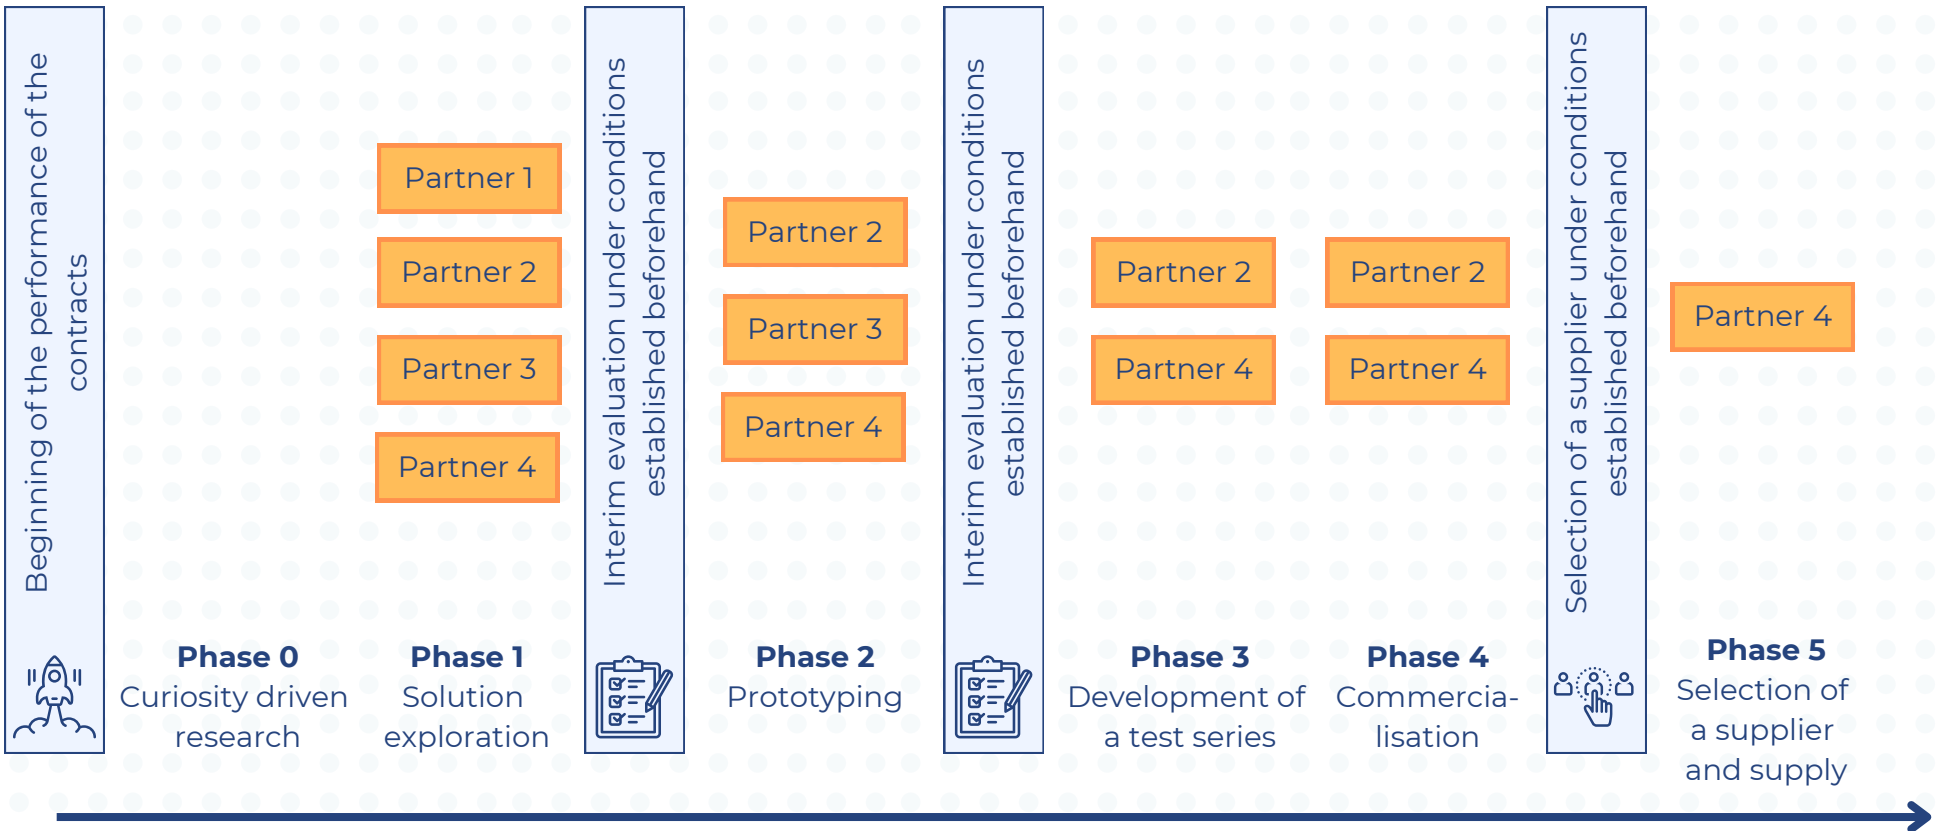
Beginning of the performance of the contracts

Phase 0
Curiosity driven research

Partner 1
Partner 2
Partner 3
Partner 4

Phase 1
Solution exploration

Interim evaluation under conditions established beforehand

Partner 2
Partner 3
Partner 4

Phase 2
Prototyping

Interim evaluation under conditions established beforehand

Partner 2
Partner 4

Phase 3
Development of a test series

Partner 2
Partner 4

Phase 4
Commercialisation

Selection of a supplier under conditions established beforehand

Partner 4

Phase 5
Selection of a supplier and supply